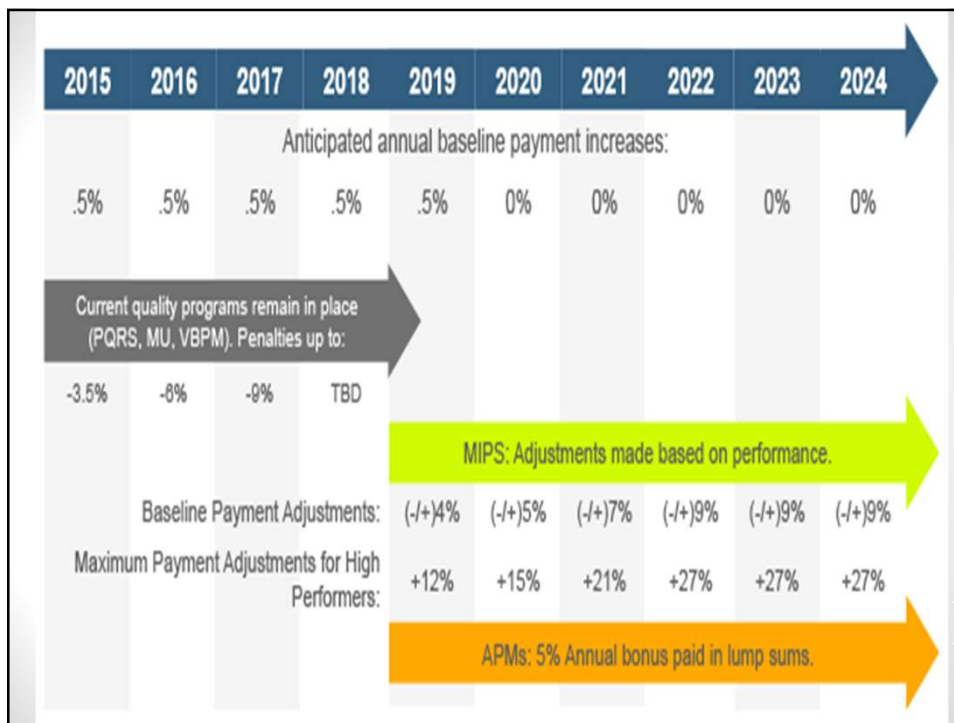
| 2015 | 2016 | 2017 | 2018 | 2019 | 2020 | 2021 | 2022 | 2023 | 2024 |
|---|---|---|---|---|---|---|---|---|---|

Anticipated annual baseline payment increases:

| .5% | .5% | .5% | .5% | .5% | 0% | 0% | 0% | 0% | 0% |
|---|---|---|---|---|---|---|---|---|---|

Current quality programs remain in place (PQRS, MU, VBPM). Penalties up to:

| -3.5% | -6% | -9% | TBD |
|---|---|---|---|

MIPS: Adjustments made based on performance.

| | 2019 | 2020 | 2021 | 2022 | 2023 | 2024 |
|---|---|---|---|---|---|---|
| Baseline Payment Adjustments: | (-/+)4% | (-/+)5% | (-/+)7% | (-/+)9% | (-/+)9% | (-/+)9% |
| Maximum Payment Adjustments for High Performers: | +12% | +15% | +21% | +27% | +27% | +27% |

APMs: 5% Annual bonus paid in lump sums.